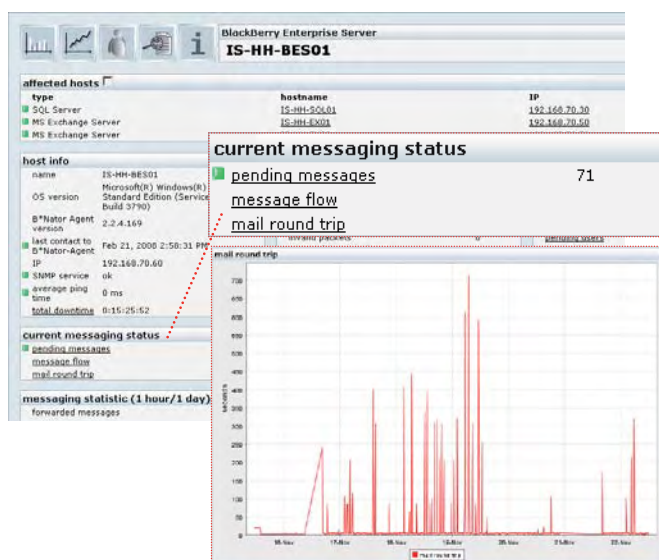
BlackBerry Enterprise Server
IS-HH-BES01

affected hosts

| type | hostname | IP |
|---|---|---|
| SQL Server | IS-HH-SQL01 | 192.168.70.30 |
| MS Exchange Server | IS-HH-EX01 | 192.168.70.50 |
| MS Exchange Server | | |

host info

| | |
|---|---|
| name | IS-HH-BES01 |
| OS version | Microsoft(R) Windows(R) Standard Edition (Service Build 3790) |
| B*Nator Agent version | 2.2.4.169 |
| last contact to B*Nator-Agent | Feb 21, 2006 2:58:31 PM |
| IP | 192.168.70.60 |
| SNMP service | ok |
| average ping time | 0 ms |
| total downtime | 0:15:25:52 |

current messaging status
pending messages
message flow
mail round trip

messaging statistic (1 hour/1 day)
forwarded messages

current messaging status
pending messages 71
message flow
mail round trip

invalid packets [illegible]

mail round trip
700
650
600
550
500
450
400
350
300
250
200
150
100
50
0
seconds
16-Nov
17-Nov
18-Nov
19-Nov
20-Nov
21-Nov
22-Nov
mail round trip